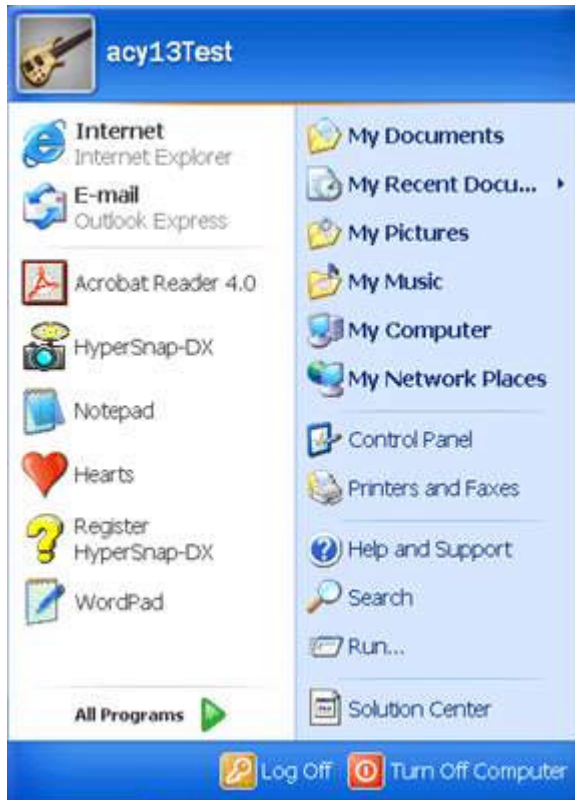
acy13Test

Internet
Internet Explorer

E-mail
Outlook Express

Acrobat Reader 4.0

HyperSnap-DX

Notepad

Hearts

Register HyperSnap-DX

WordPad

All Programs

My Documents

My Recent Docu...

My Pictures

My Music

My Computer

My Network Places

Control Panel

Printers and Faxes

Help and Support

Search

Run...

Solution Center

Log Off

Turn Off Computer